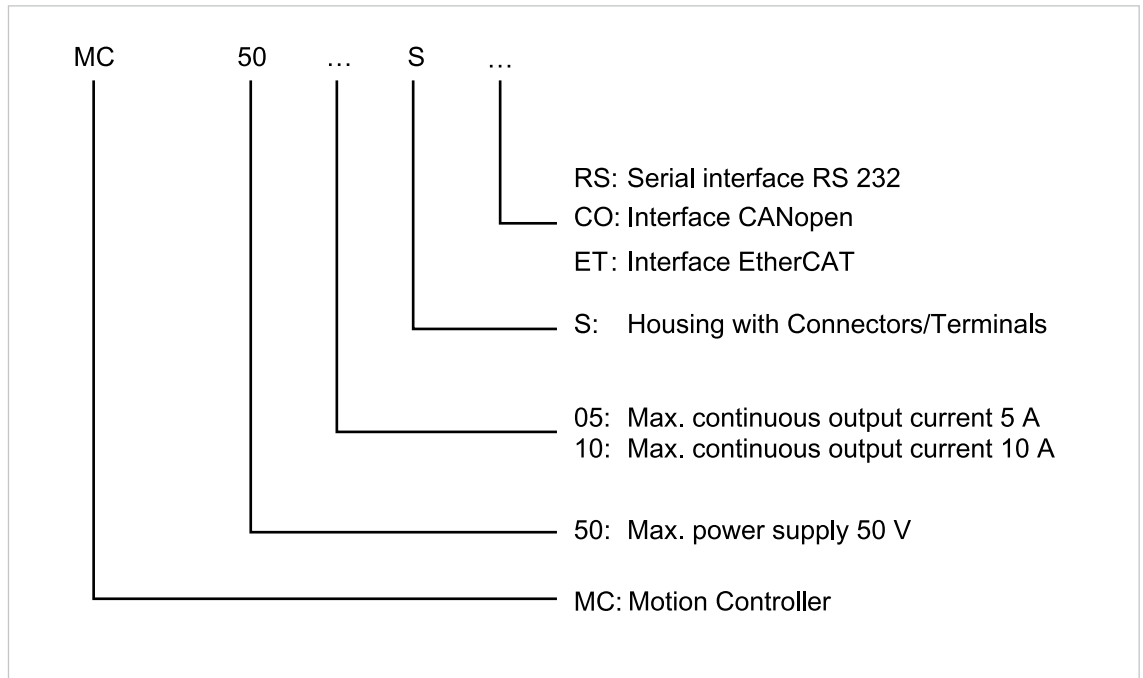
MC 50 … S …

RS: Serial interface RS 232
CO: Interface CANopen
ET: Interface EtherCAT

S: Housing with Connectors/Terminals

05: Max. continuous output current 5 A
10: Max. continuous output current 10 A

50: Max. power supply 50 V

MC: Motion Controller